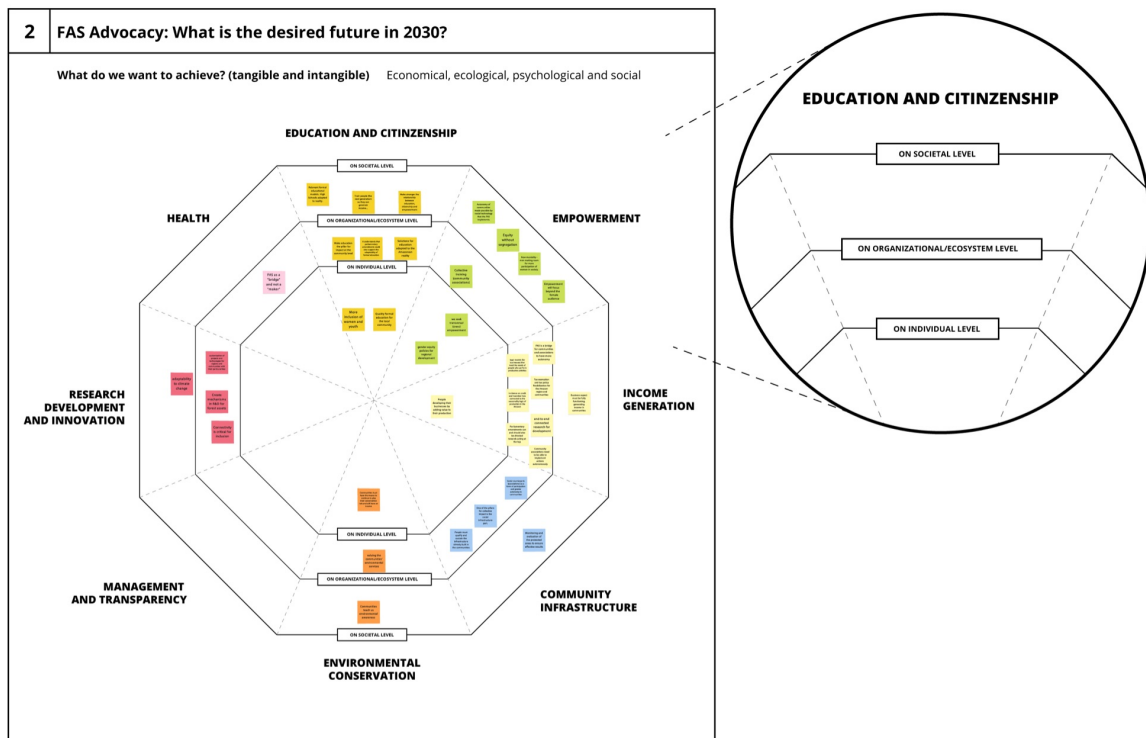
2 FAS Advocacy: What is the desired future in 2030?

What do we want to achieve? (tangible and intangible) Economical, ecological, psychological and social

EDUCATION AND CITINZENSHIP

ON SOCIETAL LEVEL

ON ORGANIZATIONAL/ECOSYSTEM LEVEL

ON INDIVIDUAL LEVEL

HEALTH

EMPOWERMENT

Equity without segregation

FAS as a "bridge" and not a "leader"

More inclusion of women and youth

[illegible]

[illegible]

RESEARCH DEVELOPMENT AND INNOVATION

INCOME GENERATION

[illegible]

ON INDIVIDUAL LEVEL

ON ORGANIZATIONAL/ECOSYSTEM LEVEL

ON SOCIETAL LEVEL

MANAGEMENT AND TRANSPARENCY

COMMUNITY INFRASTRUCTURE

ENVIRONMENTAL CONSERVATION

EDUCATION AND CITINZENSHIP

ON SOCIETAL LEVEL

ON ORGANIZATIONAL/ECOSYSTEM LEVEL

ON INDIVIDUAL LEVEL